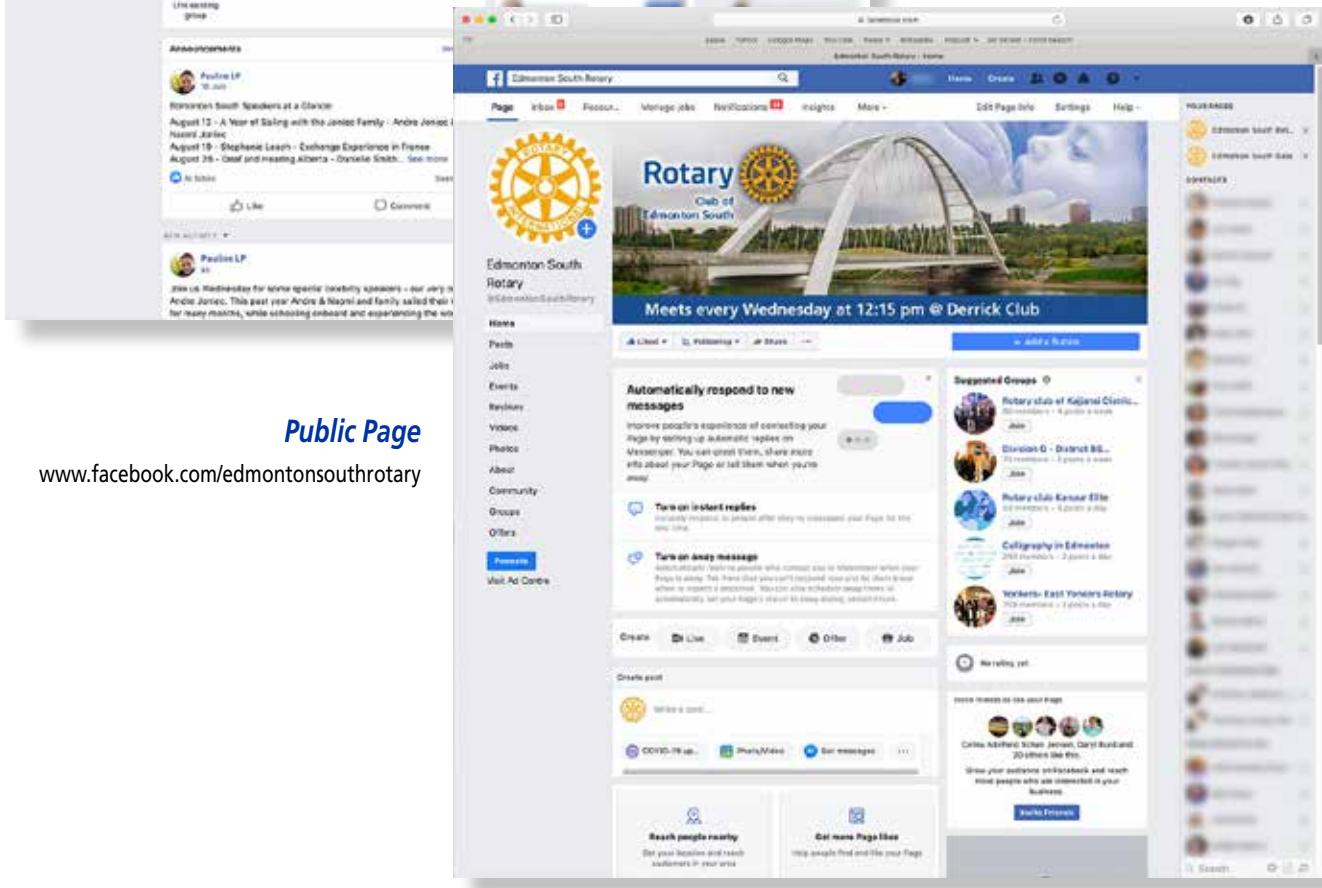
Announcements

Pauline LP

Edmonton South Speakers at a Glance:

August 12 - A Year of Sailing with the Joniec Family - Andre Joniec & Naomi Joniec
August 19 - Stephanie Leach - Exchange Experience in France
August 26 - Deaf and Hearing Alberta - Danielle Smith... See more

Like
Comment

Pauline LP

Join us Wednesday for some special celebrity speakers - our very own Andre Joniec. This past year Andre & Naomi and family sailed their boat for many months, while schooling onboard and experiencing the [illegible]

Public Page

www.facebook.com/edmontonsouthrotary

Edmonton South Rotary

Home
Create

Page
Inbox
Resour...
Manage jobs
Notifications
Insights
More
Edit Page Info
Settings
Help

Rotary
Club of
Edmonton South

Meets every Wednesday at 12:15 pm @ Derrick Club

Edmonton South Rotary
@EdmontonSouthRotary

Home
Posts
Jobs
Events
Reviews
Videos
Photos
About
Community
Groups
Offers
Promote
Visit Ad Centre

Liked
Following
Share
+ Add a Button

Automatically respond to new messages

Improve people's experience of contacting your Page by setting up automatic replies on Messenger. You can greet them, share more info about your Page or tell them when you're away.

Turn on instant replies

Turn on away message

Create
Live
Event
Offer
Job

Create post

Write a post...

COVID-19 up...
Photo/Video
Get messages

Reach people nearby

Get more Page likes

Suggested Groups

Rotary club of Kajiansi Clinic...
Join
Division G - District 50...
Join
Rotary club Kansar Elite
Join
Calligraphy in Edmonton
Join
Yonkers- East Yonkers Rotary
Join

No rating yet

Invite Friends

YOUR PAGES
Edmonton South Rot...
Edmonton South Gala

CONTACTS

Search